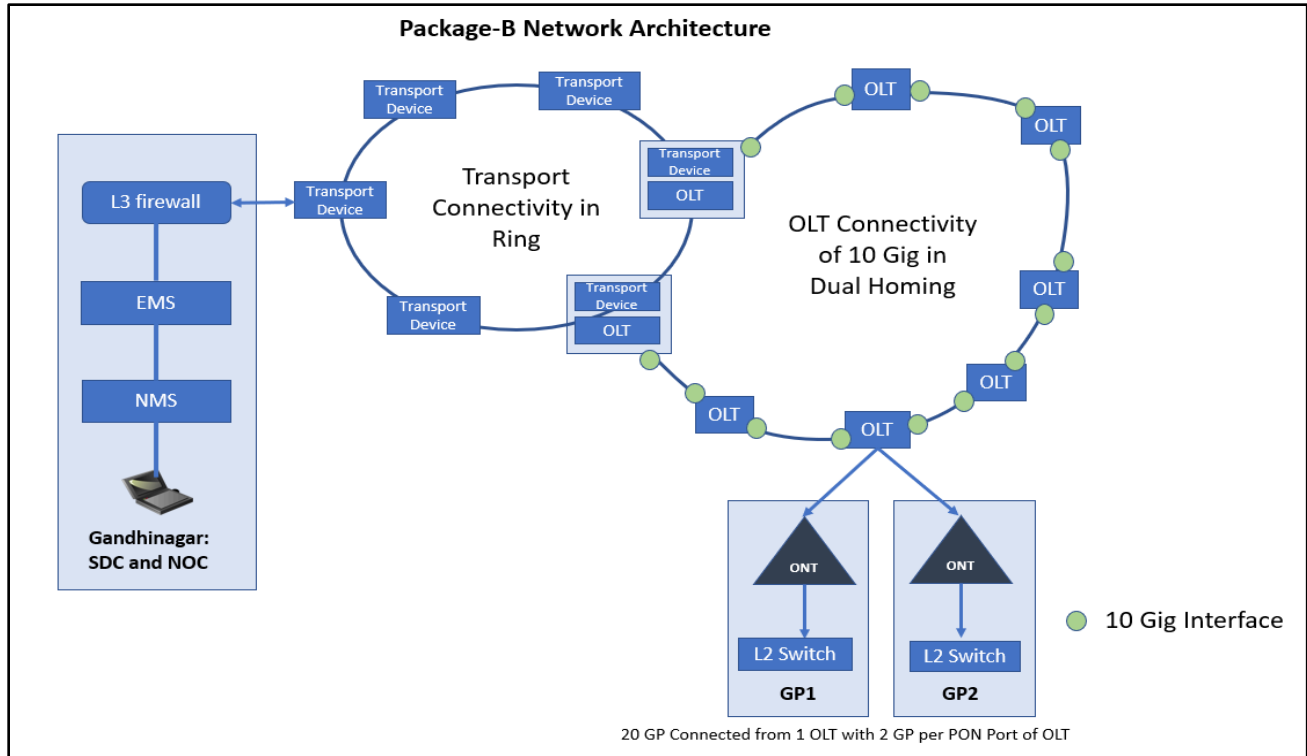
Package-B Network Architecture

L3 firewall

EMS

NMS

Gandhinagar: SDC and NOC

Transport Device

Transport Device

Transport Device

Transport Device

Transport Connectivity in Ring

Transport Device

OLT

Transport Device

OLT

OLT

OLT

OLT

OLT

OLT

OLT

OLT Connectivity of 10 Gig in Dual Homing

ONT

L2 Switch

GP1

ONT

L2 Switch

GP2

10 Gig Interface

20 GP Connected from 1 OLT with 2 GP per PON Port of OLT